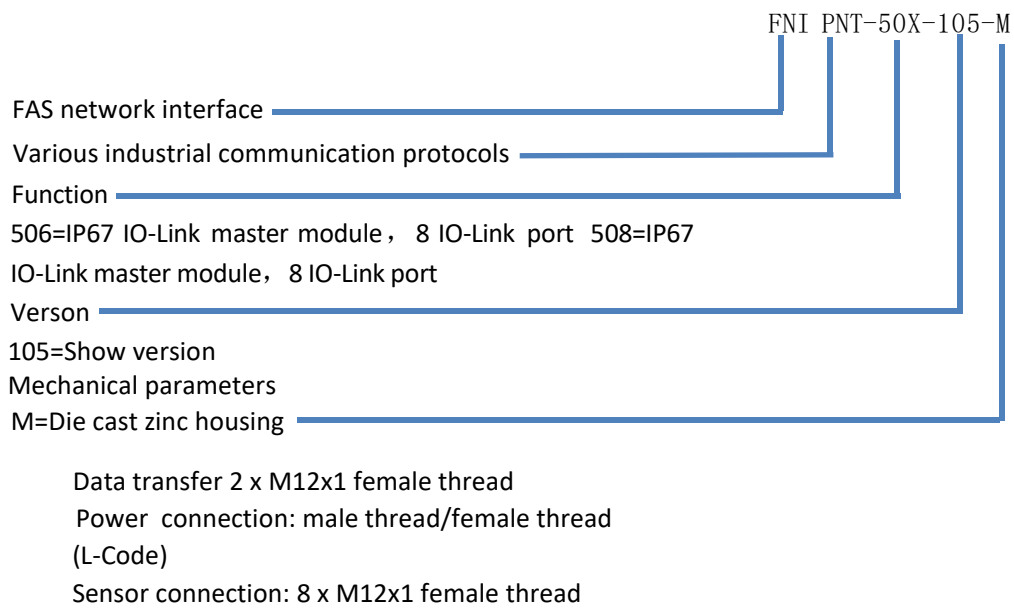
FNI PNT-50X-105-M

FAS network interface

Various industrial communication protocols

Function

506=IP67 IO-Link master module， 8 IO-Link port 508=IP67 IO-Link master module，8 IO-Link port

Verson

105=Show version

Mechanical parameters

M=Die cast zinc housing

Data transfer 2 x M12x1 female thread

Power connection: male thread/female thread (L-Code)

Sensor connection: 8 x M12x1 female thread